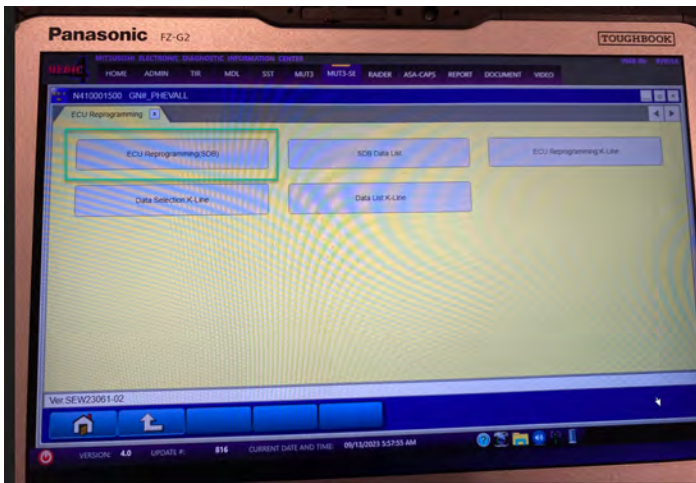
Panasonic FZ-G2

TOUGHBOOK

MITSUBISHI ELECTRONIC DIAGNOSTIC INFORMATION CENTER

MEDIC

HOME ADMIN TIR MDL SST MUT3 MUT3-SE RAIDER ASA-CAPS REPORT DOCUMENT VIDEO

N410001500 GN#_PHEVALL

ECU Reprogramming

ECU Reprogramming(SDB)

SDB Data List

ECU Reprogramming K-Line

Data Selection K-Line

Data List K-Line

Ver.SEW23061-02

VERSION: 4.0 UPDATE #: 816 CURRENT DATE AND TIME: 09/13/2023 5:57:55 AM